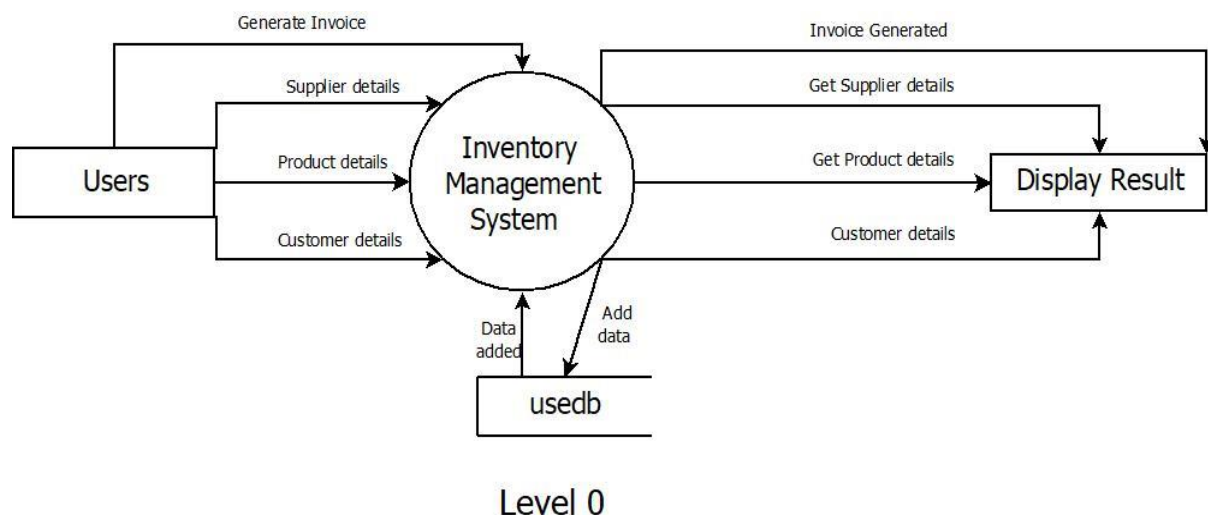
Generate Invoice

Invoice Generated

Supplier details

Get Supplier details

Product details

Users

Inventory Management System

Get Product details

Display Result

Customer details

Customer details

Data added

Add data

usedb

Level 0